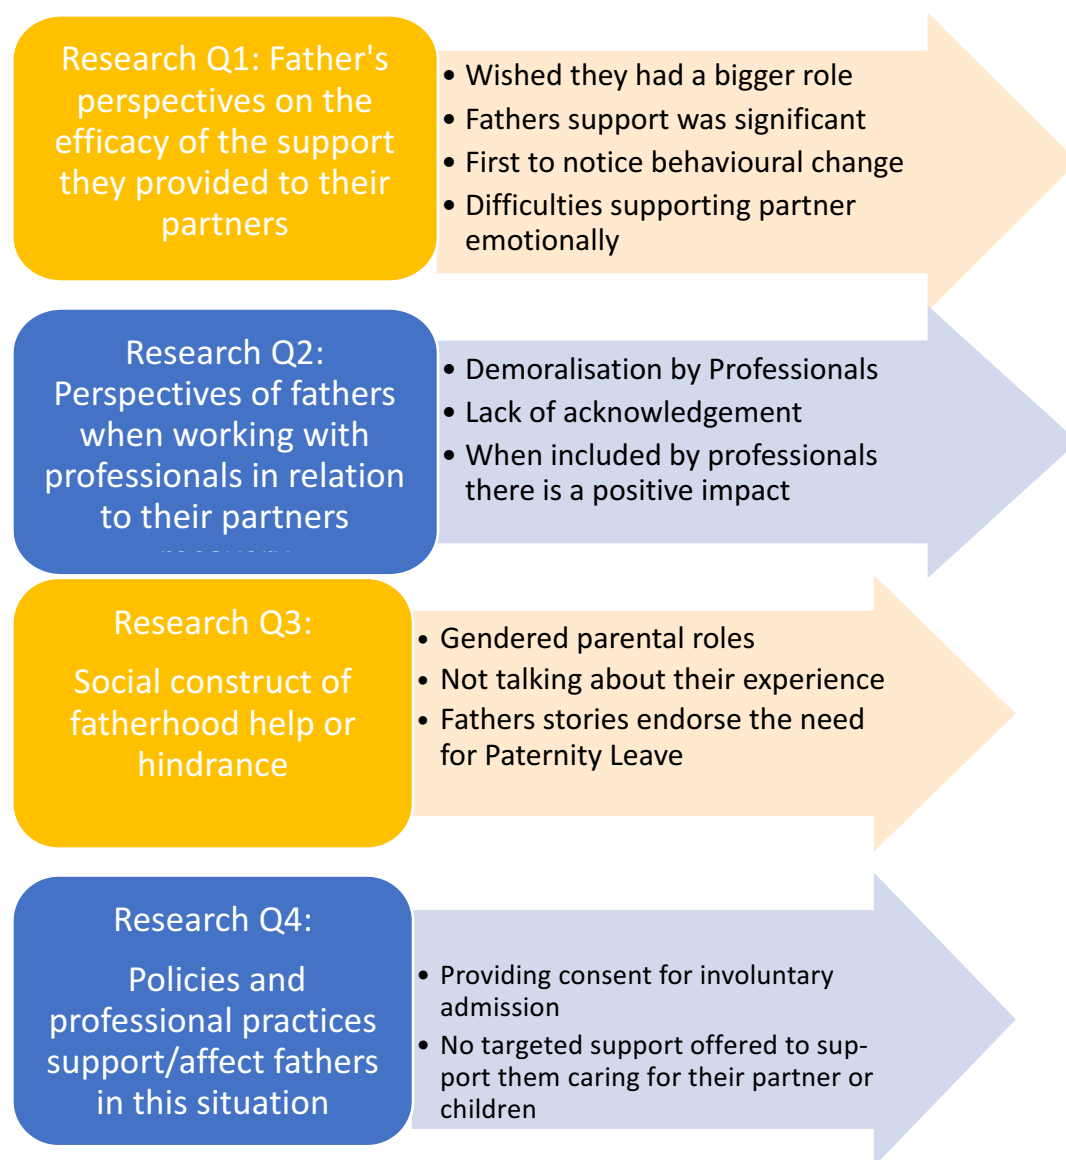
Research Q1: Father's perspectives on the efficacy of the support they provided to their partners

- Wished they had a bigger role
- Fathers support was significant
- First to notice behavioural change
- Difficulties supporting partner emotionally

Research Q2: Perspectives of fathers when working with professionals in relation to their partners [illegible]

- Demoralisation by Professionals
- Lack of acknowledgement
- When included by professionals there is a positive impact

Research Q3:

Social construct of fatherhood help or hindrance

- Gendered parental roles
- Not talking about their experience
- Fathers stories endorse the need for Paternity Leave

Research Q4:

Policies and professional practices support/affect fathers in this situation

- Providing consent for involuntary admission
- No targeted support offered to support them caring for their partner or children